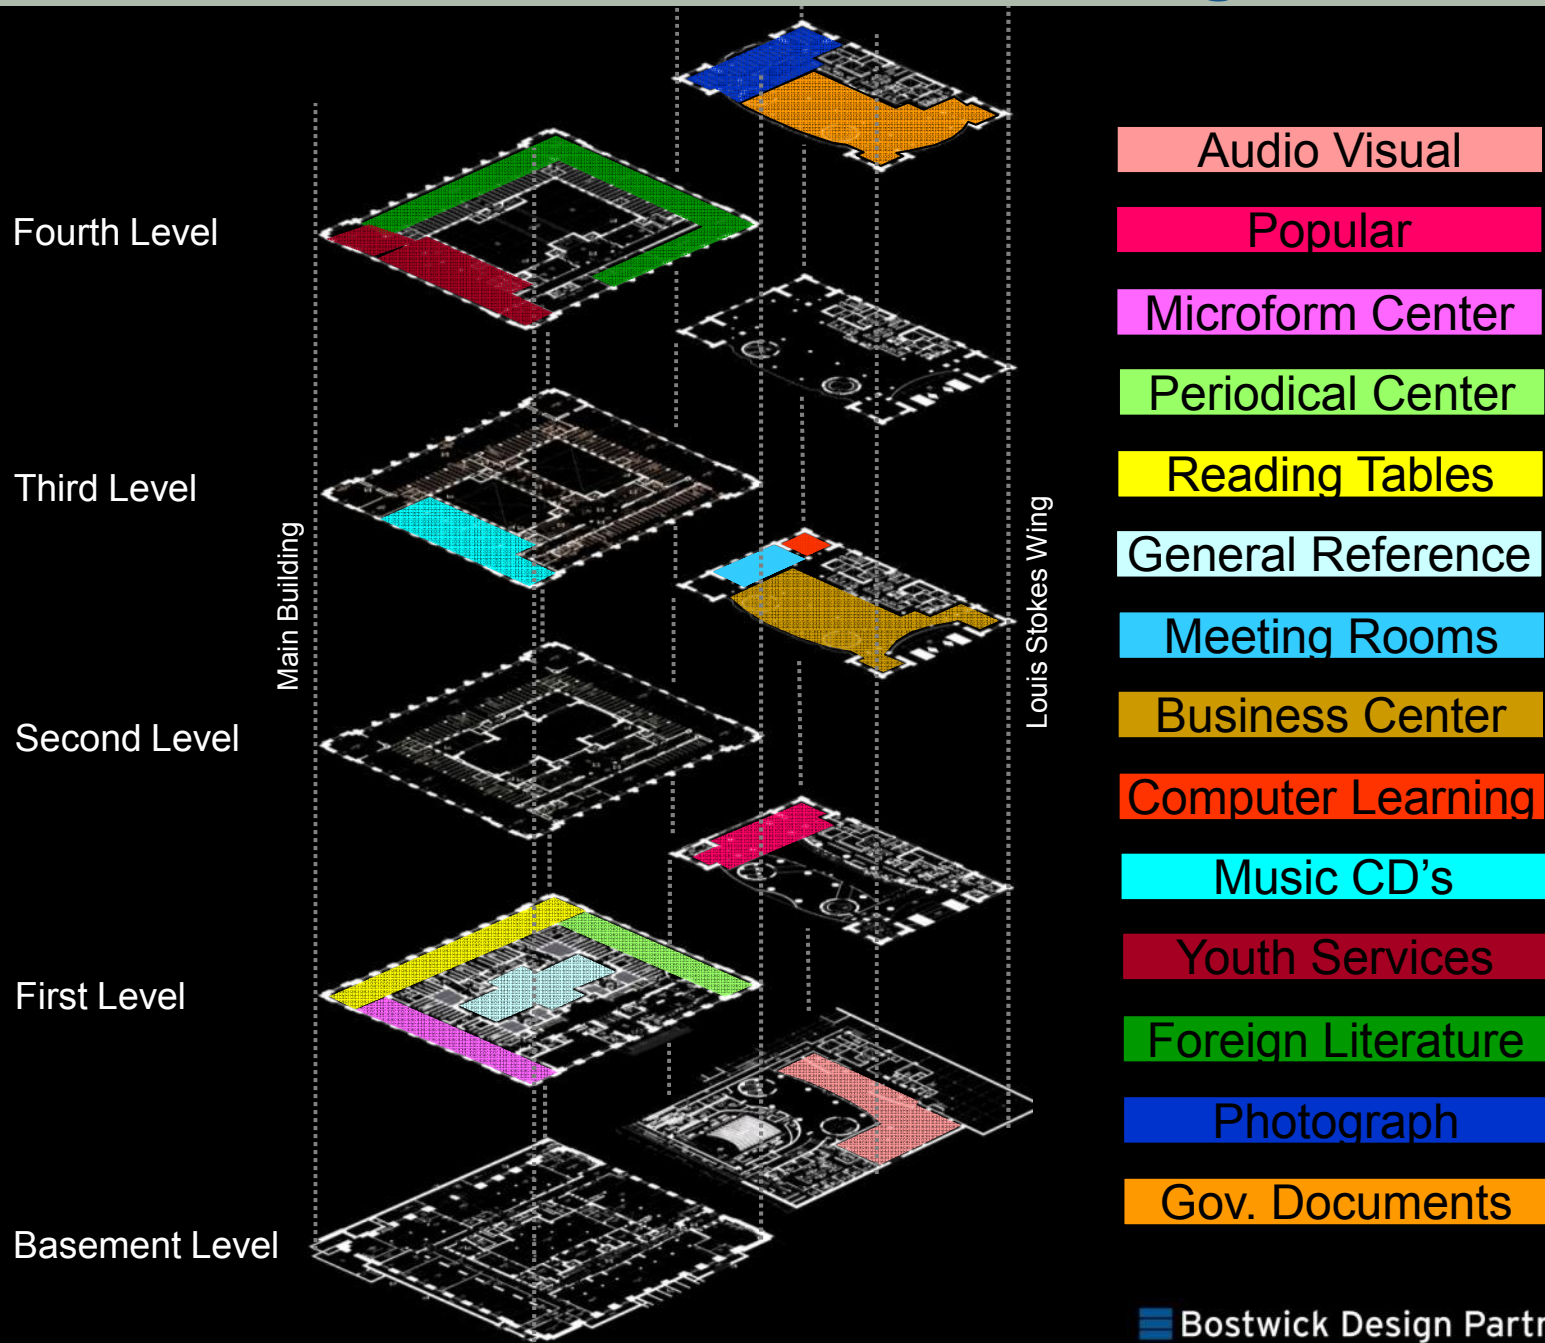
Fourth Level

Third Level

Second Level

First Level

Basement Level

Main Building

Louis Stokes Wing

Audio Visual

Popular

Microform Center

Periodical Center

Reading Tables

General Reference

Meeting Rooms

Business Center

Computer Learning

Music CD's

Youth Services

Foreign Literature

Photograph

Gov. Documents

Bostwick Design Partr